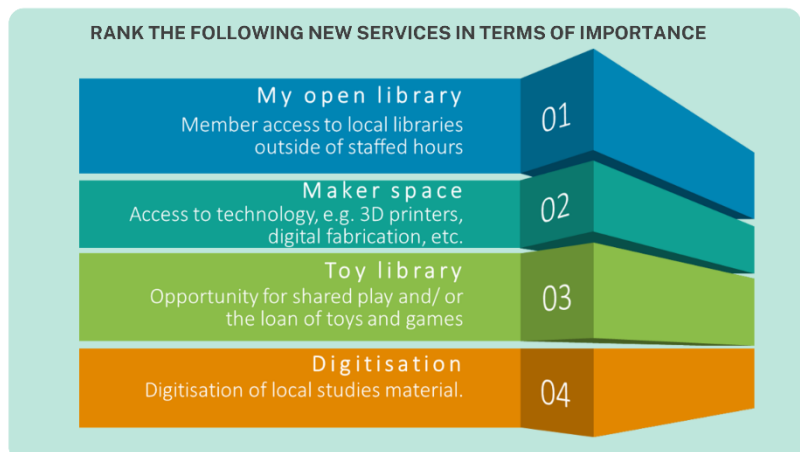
RANK THE FOLLOWING NEW SERVICES IN TERMS OF IMPORTANCE

My open library
Member access to local libraries outside of staffed hours
01

Maker space
Access to technology, e.g. 3D printers, digital fabrication, etc.
02

Toy library
Opportunity for shared play and/ or the loan of toys and games
03

Digitisation
Digitisation of local studies material.
04